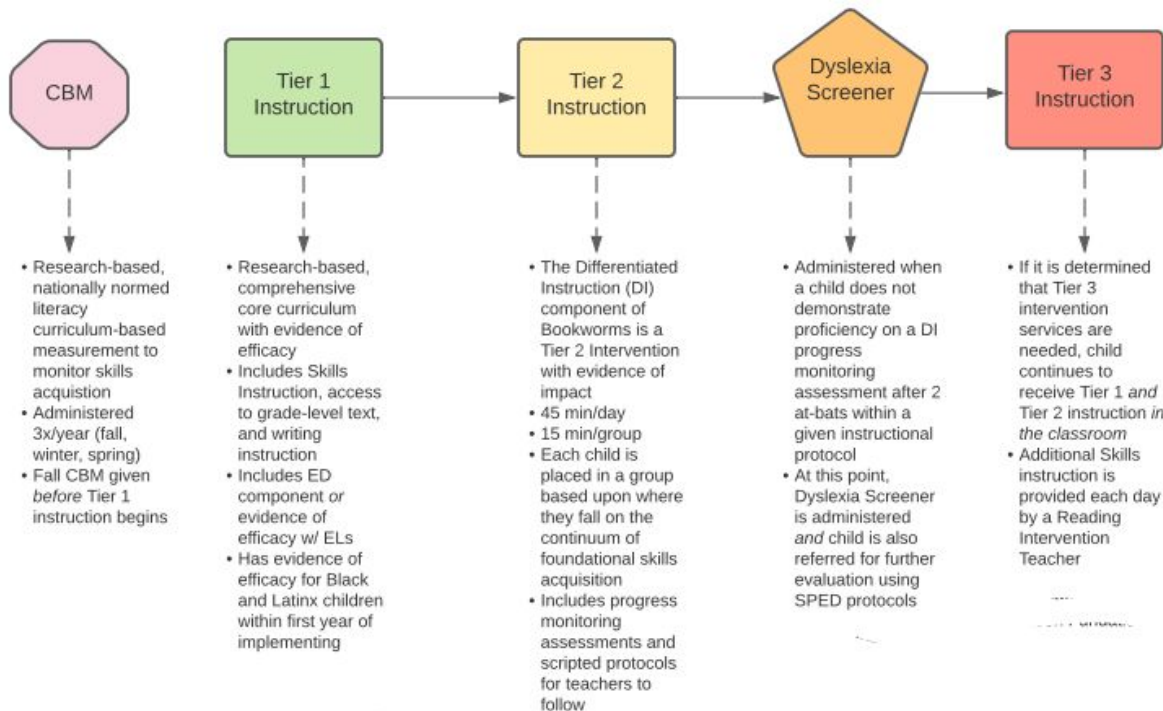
CBM

Tier 1 Instruction

Tier 2 Instruction

Dyslexia Screener

Tier 3 Instruction

- Research-based, nationally normed literacy curriculum-based measurement to monitor skills acquistion
- Administered 3x/year (fall, winter, spring)
- Fall CBM given *before* Tier 1 instruction begins

- Research-based, comprehensive core curriculum with evidence of efficacy
- Includes Skills Instruction, access to grade-level text, and writing instruction
- Includes ED component *or* evidence of efficacy w/ ELs
- Has evidence of efficacy for Black and Latinx children within first year of implementing

- The Differentiated Instruction (DI) component of Bookworms is a Tier 2 Intervention with evidence of impact
- 45 min/day
- 15 min/group
- Each child is placed in a group based upon where they fall on the continuum of foundational skills acquisition
- Includes progress monitoring assessments and scripted protocols for teachers to follow

- Administered when a child does not demonstrate proficiency on a DI progress monitoring assessment after 2 at-bats within a given instructional protocol
- At this point, Dyslexia Screener is administered *and* child is also referred for further evaluation using SPED protocols

- If it is determined that Tier 3 intervention services are needed, child continues to receive Tier 1 *and* Tier 2 instruction *in the classroom*
- Additional Skills instruction is provided each day by a Reading Intervention Teacher

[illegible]